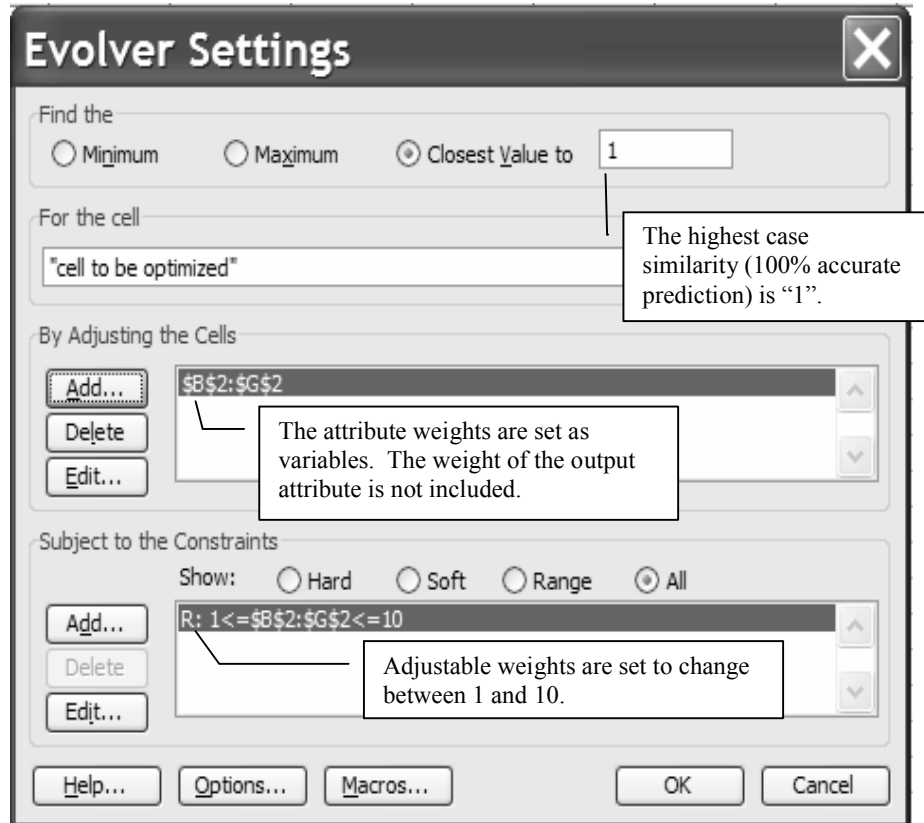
Evolver Settings

Find the

Minimum Maximum Closest Value to 1

For the cell

"cell to be optimized"

The highest case similarity (100% accurate prediction) is "1".

By Adjusting the Cells

Add...
Delete
Edit...

$B$2:$G$2

The attribute weights are set as variables. The weight of the output attribute is not included.

Subject to the Constraints

Show: Hard Soft Range All

Add...
Delete
Edit...

R: 1<=$B$2:$G$2<=10

Adjustable weights are set to change between 1 and 10.

Help... Options... Macros... OK Cancel